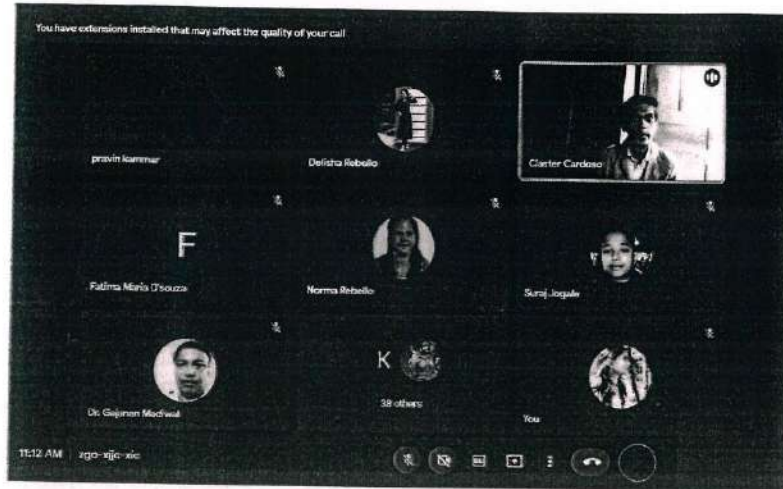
You have extensions installed that may affect the quality of your call

pravin kammar

Delisha Rebello

Carter Cardoso

F

Fatima Maria D'souza

Norma Rebello

Suraj Jogale

Dr. Gajanan Madiwal

K

38 others

You

11:12 AM | zgo-xjjc-xic